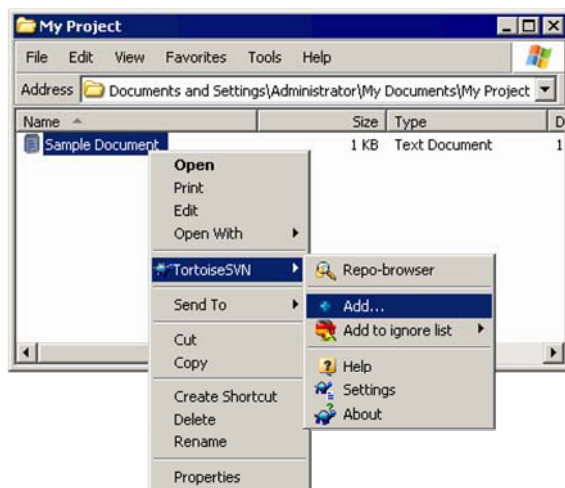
My Project

File Edit View Favorites Tools Help

Address Documents and Settings\Administrator\My Documents\My Project

| Name | Size | Type | D |
|---|---|---|---|
| Sample Document | 1 KB | Text Document | 1 |

Open
Print
Edit
Open With
TortoiseSVN
Send To
Cut
Copy
Create Shortcut
Delete
Rename
Properties

Repo-browser
Add...
Add to ignore list
Help
Settings
About